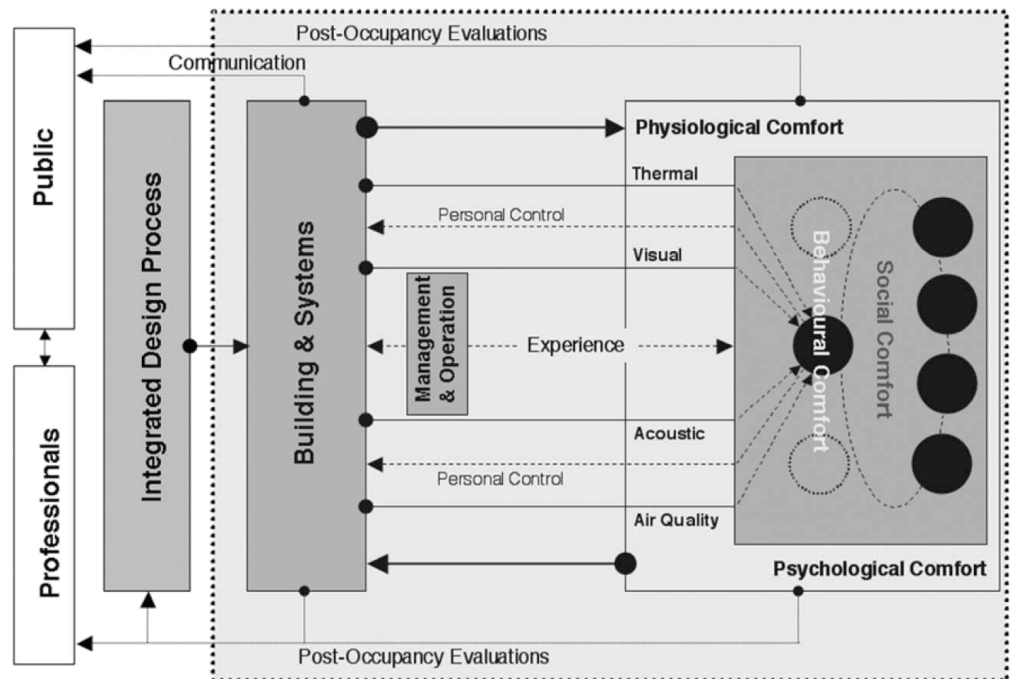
Post-Occupancy Evaluations

Communication

Public

Professionals

Integrated Design Process

Building & Systems

Management & Operation

Physiological Comfort

Thermal

Personal Control

Visual

Experience

Acoustic

Personal Control

Air Quality

Behavioural Comfort

Social Comfort

Psychological Comfort

Post-Occupancy Evaluations